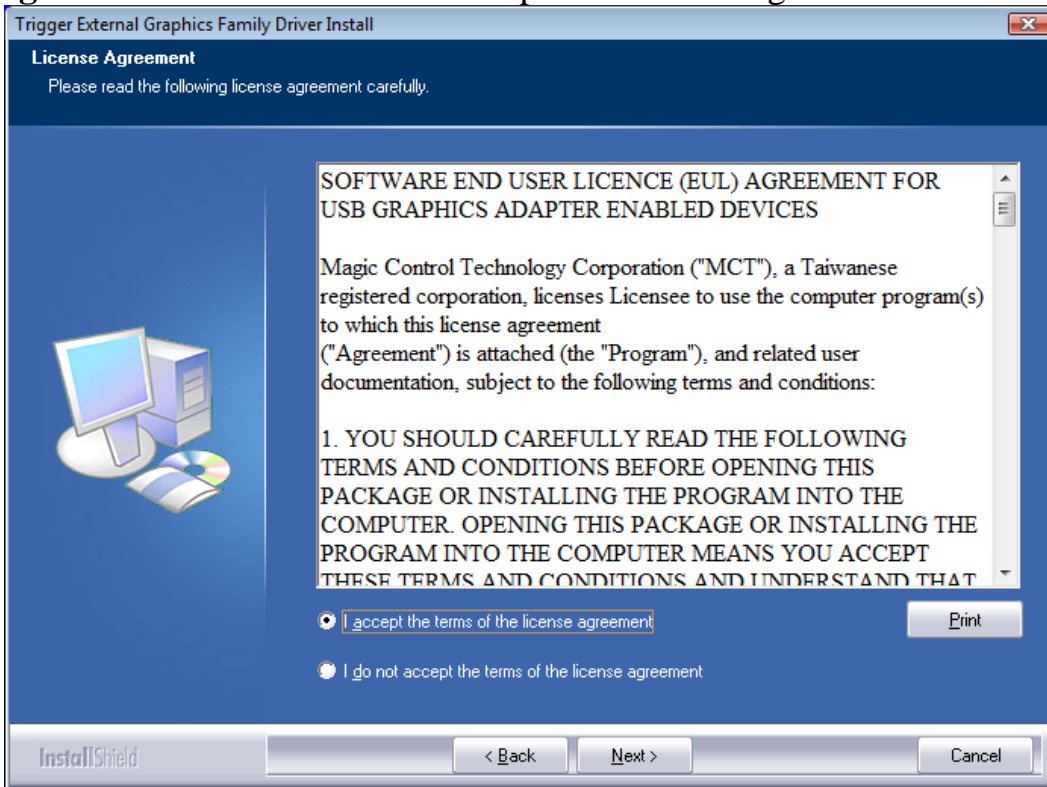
Trigger External Graphics Family Driver Install

License Agreement

Please read the following license agreement carefully.

SOFTWARE END USER LICENCE (EUL) AGREEMENT FOR USB GRAPHICS ADAPTER ENABLED DEVICES

Magic Control Technology Corporation ("MCT"), a Taiwanese registered corporation, licenses Licensee to use the computer program(s) to which this license agreement ("Agreement") is attached (the "Program"), and related user documentation, subject to the following terms and conditions:

1. YOU SHOULD CAREFULLY READ THE FOLLOWING TERMS AND CONDITIONS BEFORE OPENING THIS PACKAGE OR INSTALLING THE PROGRAM INTO THE COMPUTER. OPENING THIS PACKAGE OR INSTALLING THE PROGRAM INTO THE COMPUTER MEANS YOU ACCEPT THESE TERMS AND CONDITIONS AND UNDERSTAND THAT

I accept the terms of the license agreement

Print

I do not accept the terms of the license agreement

InstallShield

< Back

Next >

Cancel